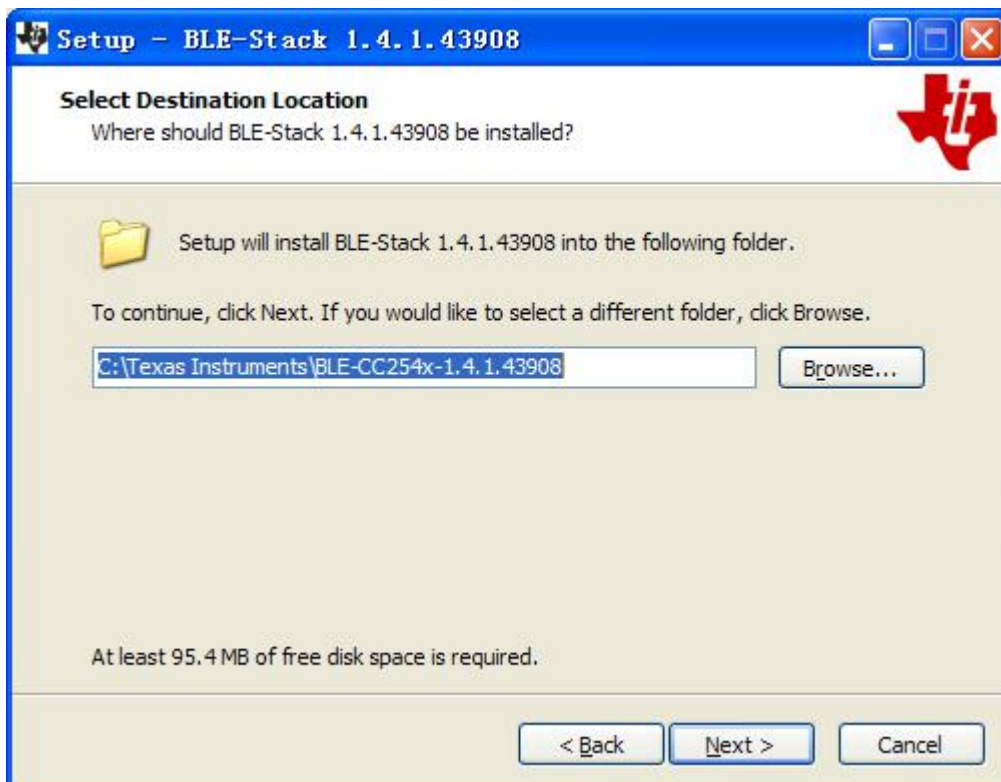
Setup - BLE-Stack 1.4.1.43908

Select Destination Location
Where should BLE-Stack 1.4.1.43908 be installed?

Setup will install BLE-Stack 1.4.1.43908 into the following folder.

To continue, click Next. If you would like to select a different folder, click Browse.

C:\Texas Instruments\BLE-CC254x-1.4.1.43908

Browse...

At least 95.4 MB of free disk space is required.

< Back

Next >

Cancel